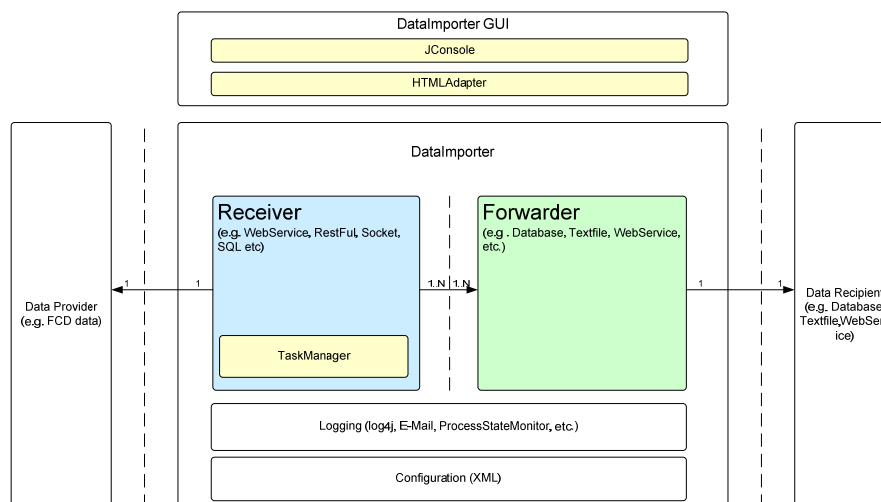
DataImporter GUI

JConsole

HTMLAdapter

DataImporter

Receiver
(e.g. WebService, RestFul, Socket, SQL etc)

TaskManager

Forwarder
(e.g . Database, Textfile, WebService, etc.)

1

1

1..N

1..N

1

1

Data Provider
(e.g. FCD data)

Data Recipien
(e.g. Database
Textfile,WebSer
ice)

Logging (log4j, E-Mail, ProcessStateMonitor, etc.)

Configuration (XML)